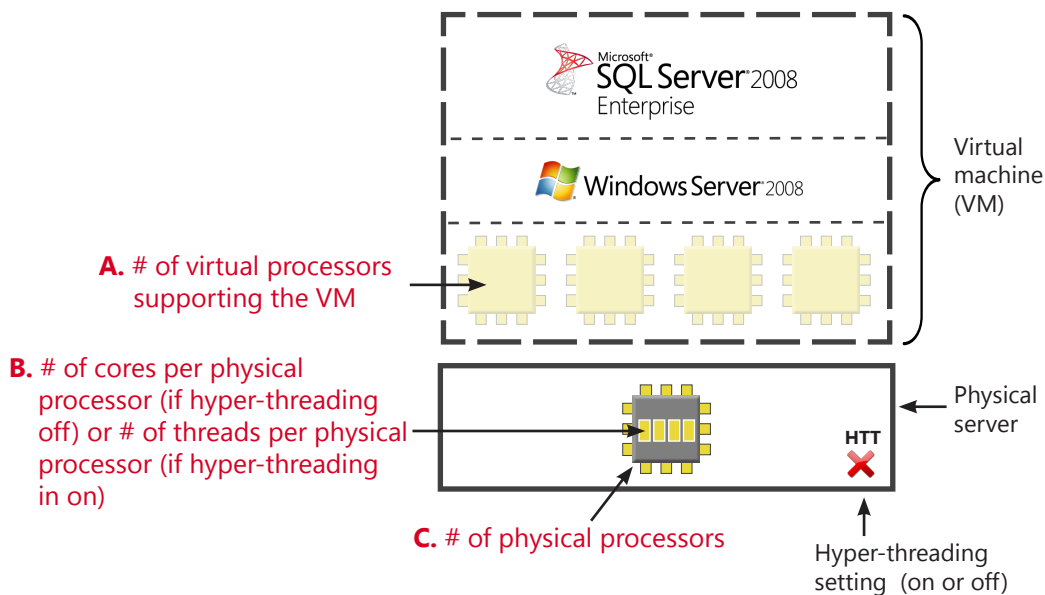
Microsoft® SQL Server® 2008 Enterprise

Windows Server® 2008

Virtual machine (VM)

A. # of virtual processors supporting the VM

B. # of cores per physical processor (if hyper-threading off) or # of threads per physical processor (if hyper-threading in on)

HTT

Physical server

C. # of physical processors

Hyper-threading setting (on or off)